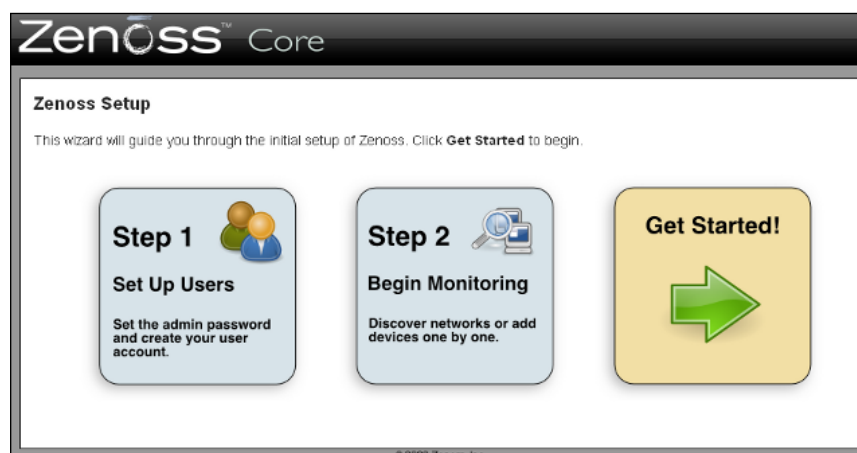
Zenoss™ Core

Zenoss Setup

This wizard will guide you through the initial setup of Zenoss. Click Get Started to begin.

Step 1

Set Up Users

Set the admin password and create your user account.

Step 2

Begin Monitoring

Discover networks or add devices one by one.

Get Started!

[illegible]